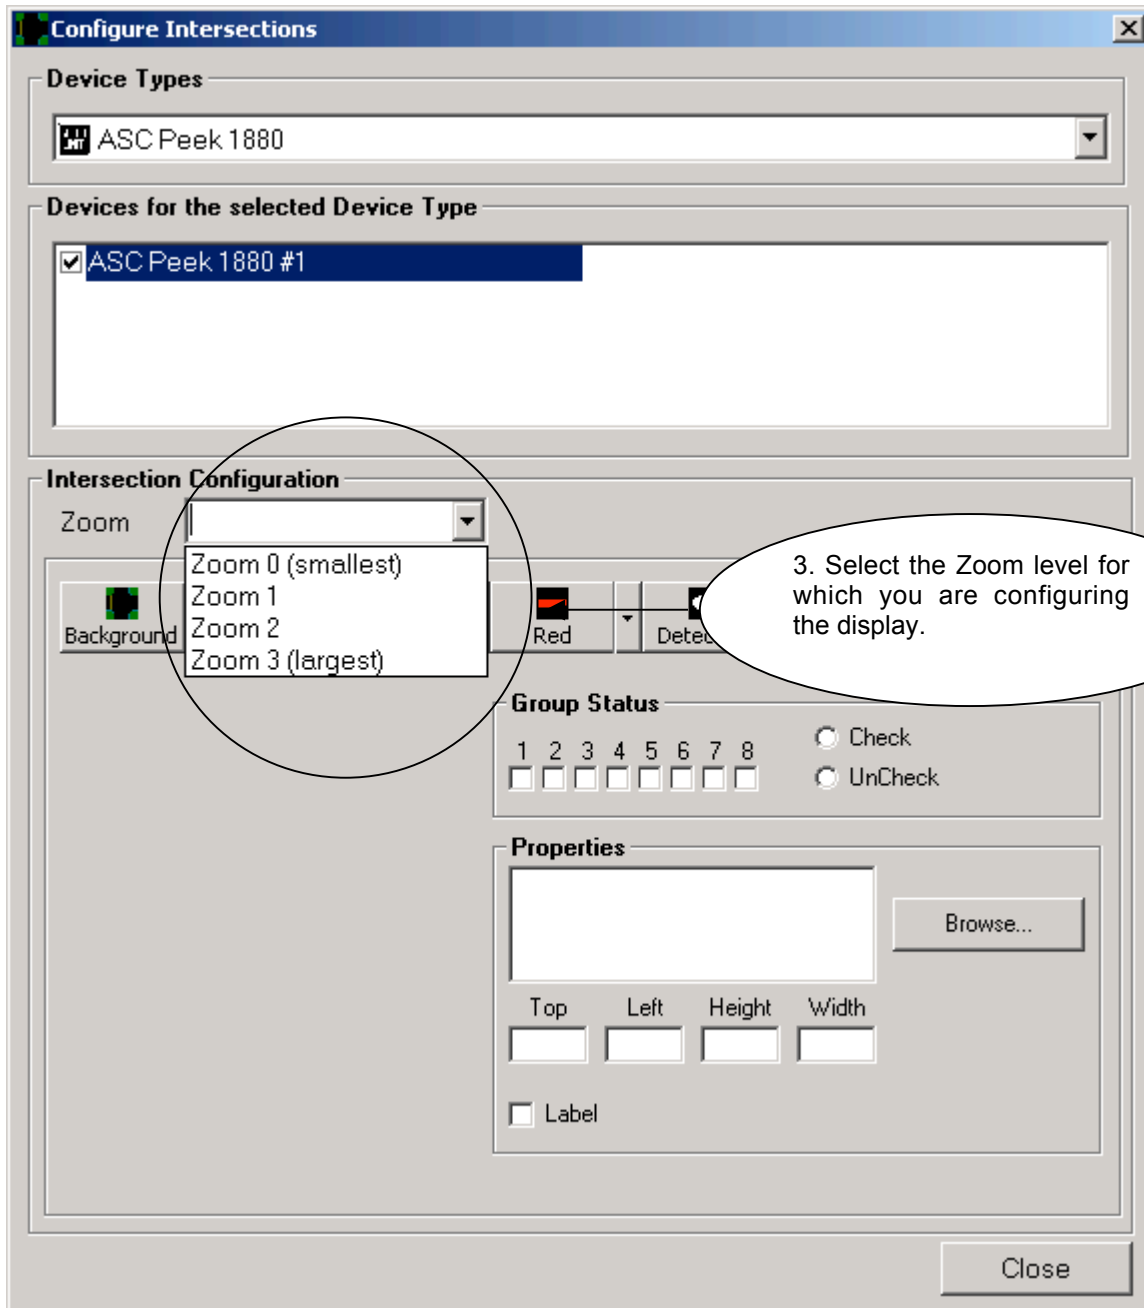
Configure Intersections

Device Types

ASC Peek 1880

Devices for the selected Device Type

ASC Peek 1880 #1

Intersection Configuration

Zoom

Zoom 0 (smallest)
Zoom 1
Zoom 2
Zoom 3 (largest)

Background

Red

Dete

3. Select the Zoom level for which you are configuring the display.

Group Status

1 2 3 4 5 6 7 8

Check

UnCheck

Properties

Browse...

Top Left Height Width

Label

Close